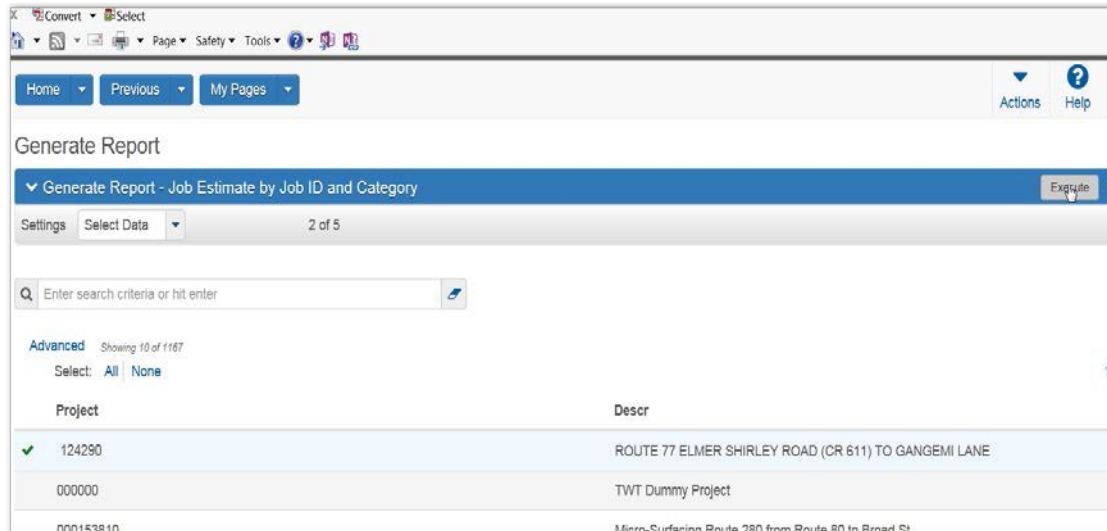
X Convert ▾ Select
Page ▾ Safety ▾ Tools ▾

Home ▾ Previous ▾ My Pages ▾

Actions Help

Generate Report

Generate Report - Job Estimate by Job ID and Category

Execute

Settings Select Data ▾ 2 of 5

Enter search criteria or hit enter

Advanced Showing 10 of 1167

Select: All None

| | Project | Descr |
|---|---|---|
| ✔ | 124290 | ROUTE 77 ELMER SHIRLEY ROAD (CR 611) TO GANGEMI LANE |
| | 000000 | TWT Dummy Project |
| | 000153810 | Micro-Surfacing Route 280 from Route 80 to Broad St |